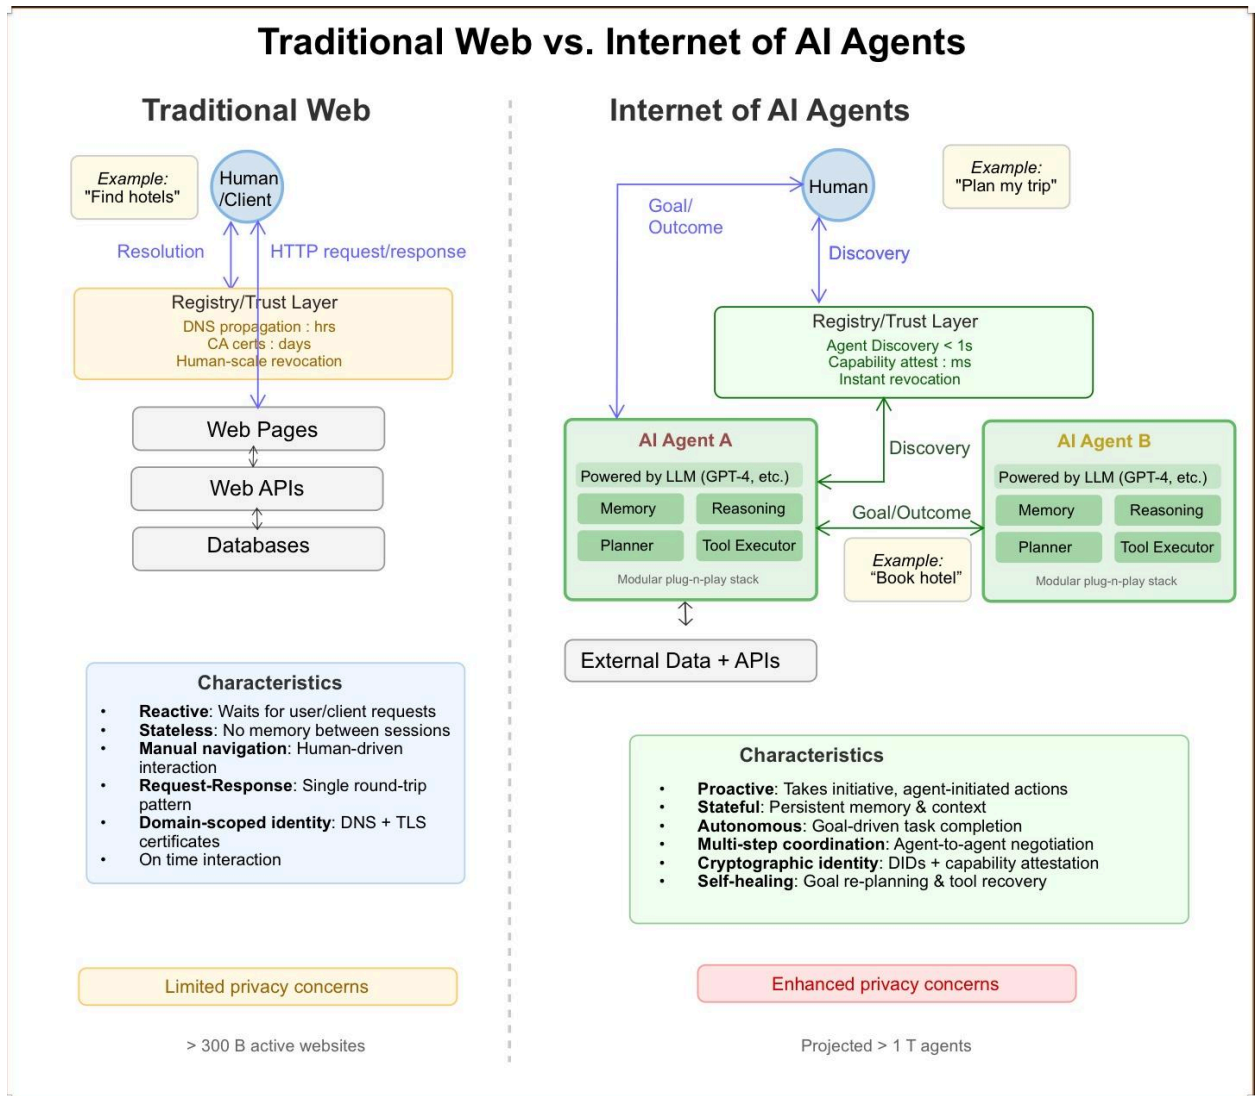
Traditional Web vs. Internet of AI Agents

Traditional Web

Example:
"Find hotels"

Human
/Client

Resolution

HTTP request/response

Registry/Trust Layer
DNS propagation : hrs
CA certs : days
Human-scale revocation

Web Pages

Web APIs

Databases

Characteristics
- **Reactive**: Waits for user/client requests
- **Stateless**: No memory between sessions
- **Manual navigation**: Human-driven interaction
- **Request-Response**: Single round-trip pattern
- **Domain-scoped identity**: DNS + TLS certificates
- On time interaction

Limited privacy concerns

> 300 B active websites

Internet of AI Agents

Example:
"Plan my trip"

Human

Goal/
Outcome

Discovery

Registry/Trust Layer
Agent Discovery < 1s
Capability attest : ms
Instant revocation

Discovery

AI Agent A
Powered by LLM (GPT-4, etc.)
Memory
Reasoning
Planner
Tool Executor
Modular plug-n-play stack

Goal/Outcome

Example:
"Book hotel"

AI Agent B
Powered by LLM (GPT-4, etc.)
Memory
Reasoning
Planner
Tool Executor
Modular plug-n-play stack

External Data + APIs

Characteristics
- **Proactive**: Takes initiative, agent-initiated actions
- **Stateful**: Persistent memory & context
- **Autonomous**: Goal-driven task completion
- **Multi-step coordination**: Agent-to-agent negotiation
- **Cryptographic identity**: DIDs + capability attestation
- **Self-healing**: Goal re-planning & tool recovery

Enhanced privacy concerns

Projected > 1 T agents